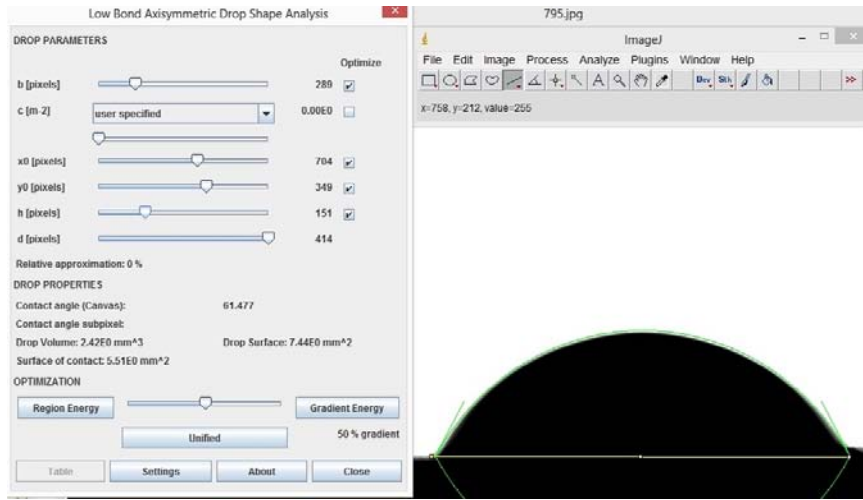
Low Bond Axisymmetric Drop Shape Analysis

DROP PARAMETERS

Optimize

b [pixels] 289

c [m-2] user specified 0.00E0

x0 [pixels] 704

y0 [pixels] 349

h [pixels] 151

d [pixels] 414

Relative approximation: 0 %

DROP PROPERTIES

Contact angle (Canvas): 61.477

Contact angle subpixel:

Drop Volume: 2.42E0 mm^3 Drop Surface: 7.44E0 mm^2

Surface of contact: 5.51E0 mm^2

OPTIMIZATION

Region Energy Gradient Energy

Unified 50 % gradient

Table Settings About Close

795.jpg

ImageJ

File Edit Image Process Analyze Plugins Window Help

Dev Stk

x=758, y=212, value=255